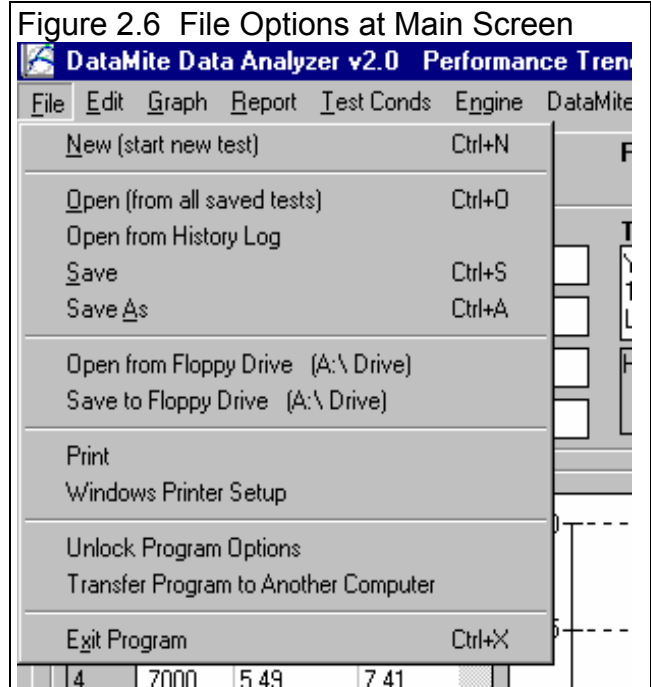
Figure 2.6 File Options at Main Screen

DataMite Data Analyzer v2.0 Performance Trenc

File Edit Graph Report Test Conds Engine DataMite

New (start new test) Ctrl+N

Open (from all saved tests) Ctrl+O
Open from History Log
Save Ctrl+S
Save As Ctrl+A

Open from Floppy Drive (A:\ Drive)
Save to Floppy Drive (A:\ Drive)

Print
Windows Printer Setup

Unlock Program Options
Transfer Program to Another Computer

Exit Program Ctrl+X

| 4 | 7000 | 5.49 | 7.41 |